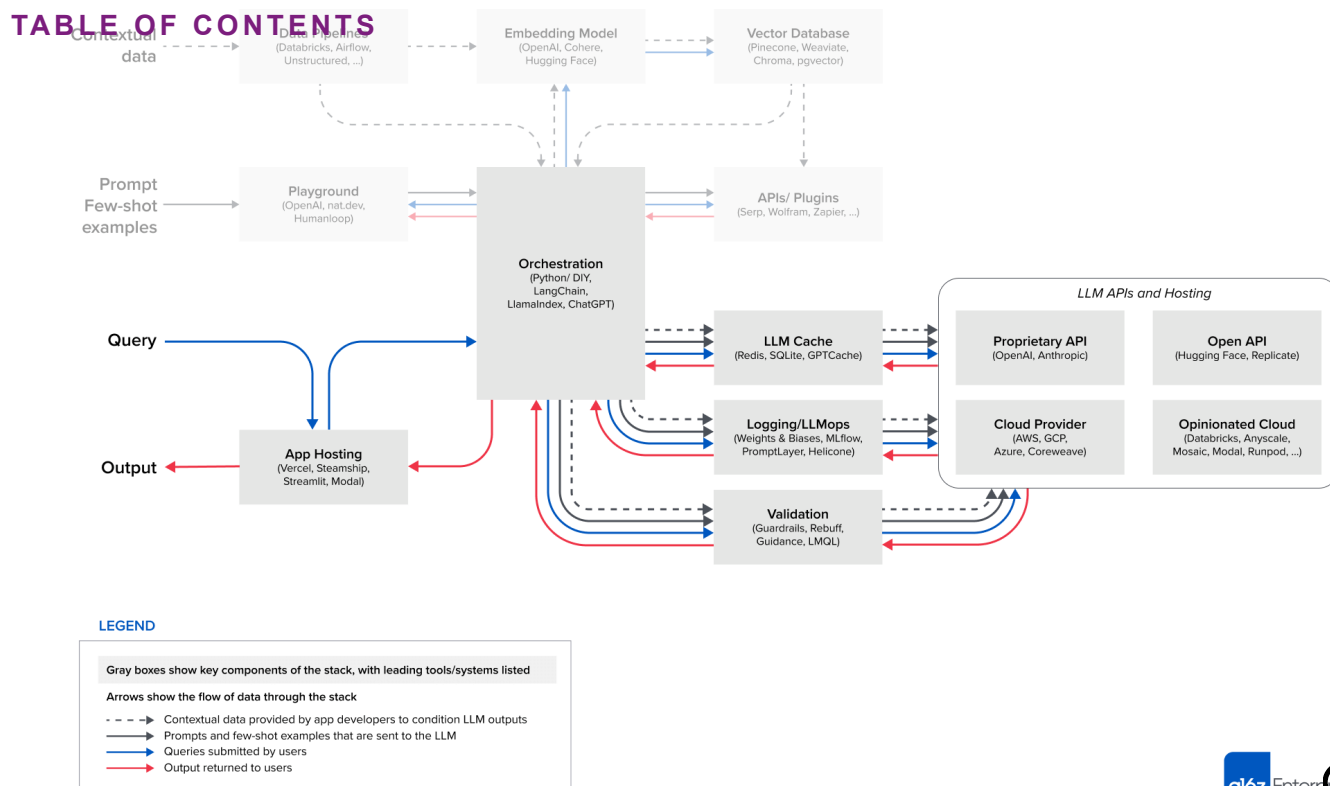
TABLE OF CONTENTS

Contextual data

Data Pipelines (Databricks, Airflow, Unstructured, ...)

Embedding Model (OpenAI, Cohere, Hugging Face)

Vector Database (Pinecone, Weaviate, Chroma, pgvector)

Prompt Few-shot examples

Playground (OpenAI, nat.dev, Humanloop)

Orchestration (Python/ DIY, LangChain, LlamaIndex, ChatGPT)

APIs/ Plugins (Serp, Wolfram, Zapier, ...)

Query

Output

App Hosting (Vercel, Steamship, Streamlit, Modal)

LLM Cache (Redis, SQLite, GPTCache)

Logging/LLMops (Weights & Biases, MLflow, PromptLayer, Helicone)

Validation (Guardrails, Rebuff, Guidance, LMQL)

LLM APIs and Hosting

Proprietary API (OpenAI, Anthropic)

Open API (Hugging Face, Replicate)

Cloud Provider (AWS, GCP, Azure, Coreweave)

Opinionated Cloud (Databricks, Anyscale, Mosaic, Modal, Runpod, ...)

LEGEND

Gray boxes show key components of the stack, with leading tools/systems listed

Arrows show the flow of data through the stack

Contextual data provided by app developers to condition LLM outputs

Prompts and few-shot examples that are sent to the LLM

Queries submitted by users

Output returned to users

a16z Enterp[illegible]